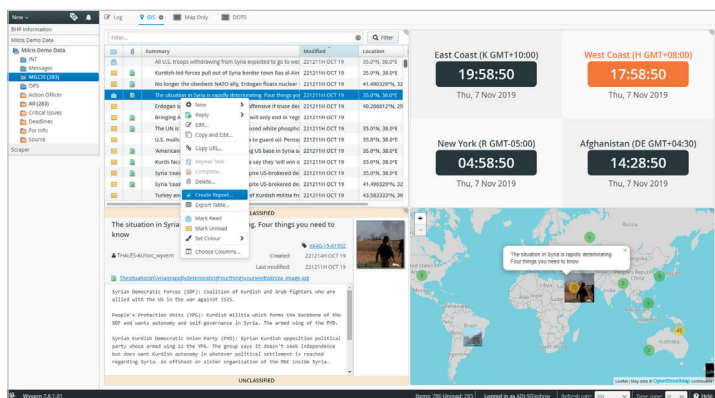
New | Log | GIS | Map Only | DOTS

BHP Information
Milcis Demo Data
Milcis Demo Data
INT
Messages
MILCIS (283)
OPS
Action Officer
All (283)
Critical Issues
Deadlines
For Info
Source
Scraper

Filter... | Filter

| Summary | Modified | Location |
|---|---|---|
| All U.S. troops withdrawing from Syria expected to go to wes | 221211H OCT 19 | 35.0°N, 38.0°E |
| Kurdish-led forces pull out of Syria border town Ras al-Ain | 221211H OCT 19 | 35.0°N, 38.0°E |
| No longer the obedient NATO ally, Erdogan floats nuclear | 221211H OCT 19 | 41.490329°N, 32 |
| The situation in Syria is rapidly deteriorating. Four things you | 221211H OCT 19 | 35.0°N, 38.0°E |
| Erdogan s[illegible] offensive if truce de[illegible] | 221211H OCT 19 | 40.206812°N, 29 |
| Bringing A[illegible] will only end in 'reg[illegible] | 221211H OCT 19 | |
| The UN is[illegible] used white phospho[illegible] | 221211H OCT 19 | 35.0°N, 38.0°E |
| U.S. milit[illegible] to guard oil: Penta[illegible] | 221211H OCT 19 | 35.0°N, 38.0°E |
| 'American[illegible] g US base in Syria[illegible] | 221211H OCT 19 | 35.0°N, 38.0°E |
| Kurds faci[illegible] say they 'will win o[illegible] | 221211H OCT 19 | 35.0°N, 38.0°E |
| Syria 'ceas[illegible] pite US-brokered de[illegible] | 221211H OCT 19 | 35.0°N, 38.0°E |
| Syria 'ceas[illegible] pite US-brokered de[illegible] | 221211H OCT 19 | 41.490329°N, 32 |
| Turkey an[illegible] with Kurdish milita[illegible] | 221211H OCT 19 | 43.583333°N, 39 |

New
Reply
Edit...
Copy and Edit...
Copy URL...
Repeat Task
Complete...
Delete...
Create Report...
Export Table...
Mark Read
Mark Unread
Set Colour
Choose Columns...

UNCLASSIFIED

The situation in Syria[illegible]ng. Four things you need to know

THALES-AU\svc_wyvern
Created: 221211H OCT 19
Last modified: 221211H OCT 19
Intel-19-01592

Syrian Democratic Forces (SDF): Coalition of Kurdish and Arab fighters who are allied with the US in the war against ISIS.

People's Protection Units (YPG): Kurdish militia which forms the backbone of the SDF and wants autonomy and self-governance in Syria. The armed wing of the PYD.

Syrian Kurdish Democratic Union Party (PYD): Syrian Kurdish opposition political party whose armed wing is the YPG. The group says it doesn't seek independence but does want Kurdish autonomy in whatever political settlement is reached regarding Syria. An offshoot or sister organization of the PKK inside Syria.

UNCLASSIFIED

East Coast (K GMT+10:00)
19:58:50
Thu, 7 Nov 2019

West Coast (H GMT+08:00)
17:58:50
Thu, 7 Nov 2019

New York (R GMT-05:00)
04:58:50
Thu, 7 Nov 2019

Afghanistan (DE GMT+04:30)
14:28:50
Thu, 7 Nov 2019

The situation in Syria is rapidly deteriorating. Four things you need to know

Leaflet | Map data © OpenStreetMap contributors

Wyvern 7.8.1-01
Items: 286 Unread: 283 | Logged in as ADI-SIS\show | Refresh rate | Time zone